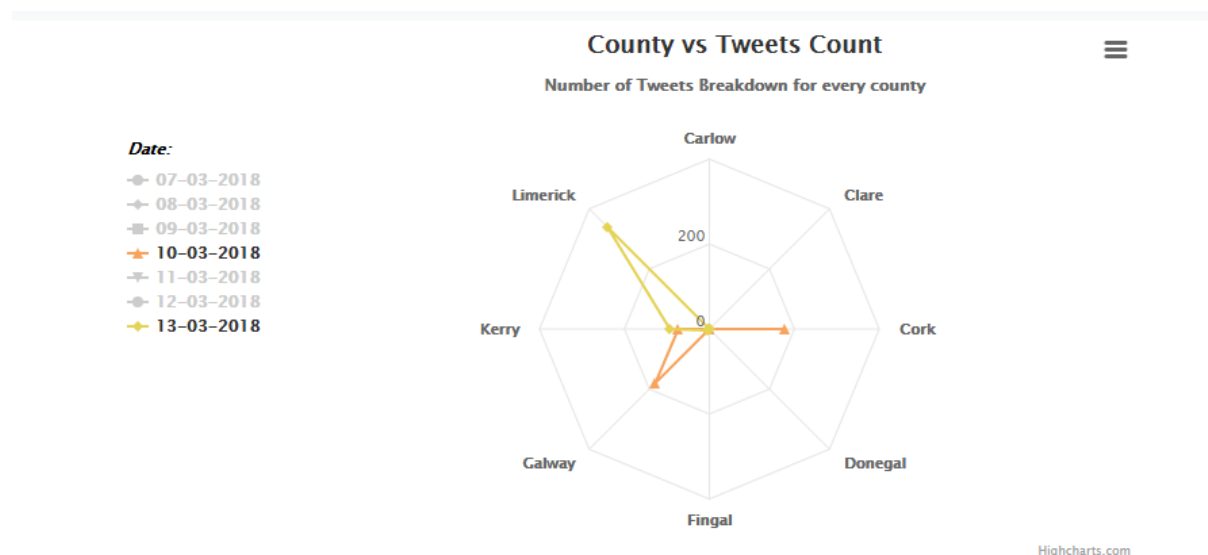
County vs Tweets Count

Number of Tweets Breakdown for every county

Date:
07-03-2018
08-03-2018
09-03-2018
10-03-2018
11-03-2018
12-03-2018
13-03-2018

Carlow
Clare
Cork
Donegal
Fingal
Galway
Kerry
Limerick
200
0

Highcharts.com